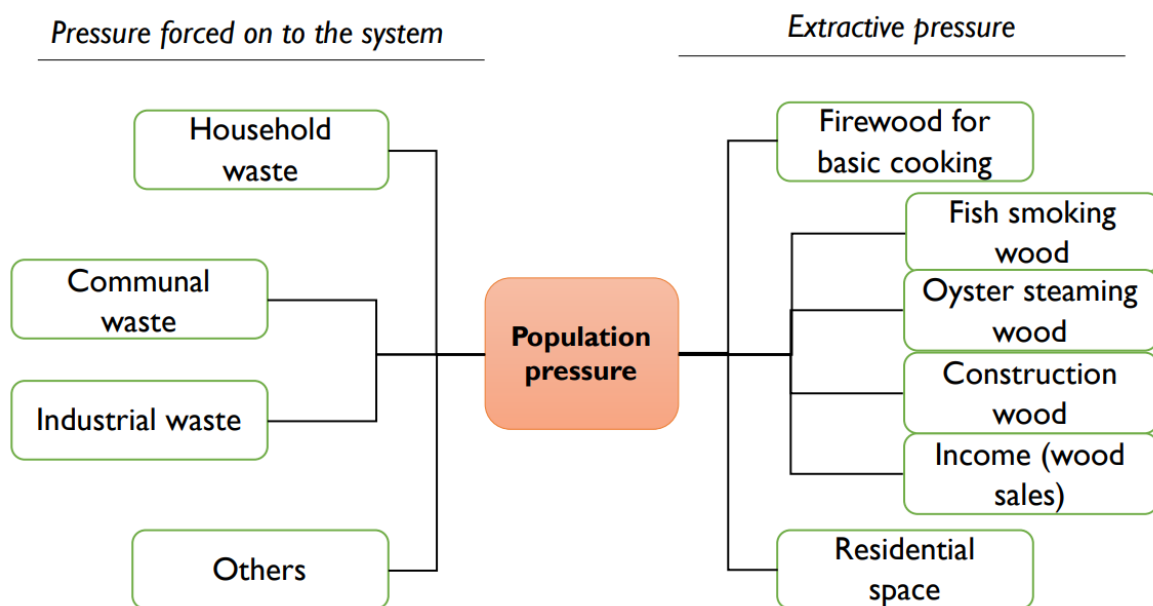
Pressure forced on to the system

Extractive pressure

Household waste

Communal waste

Industrial waste

Others

Population pressure

Firewood for basic cooking

Fish smoking wood

Oyster steaming wood

Construction wood

Income (wood sales)

Residential space